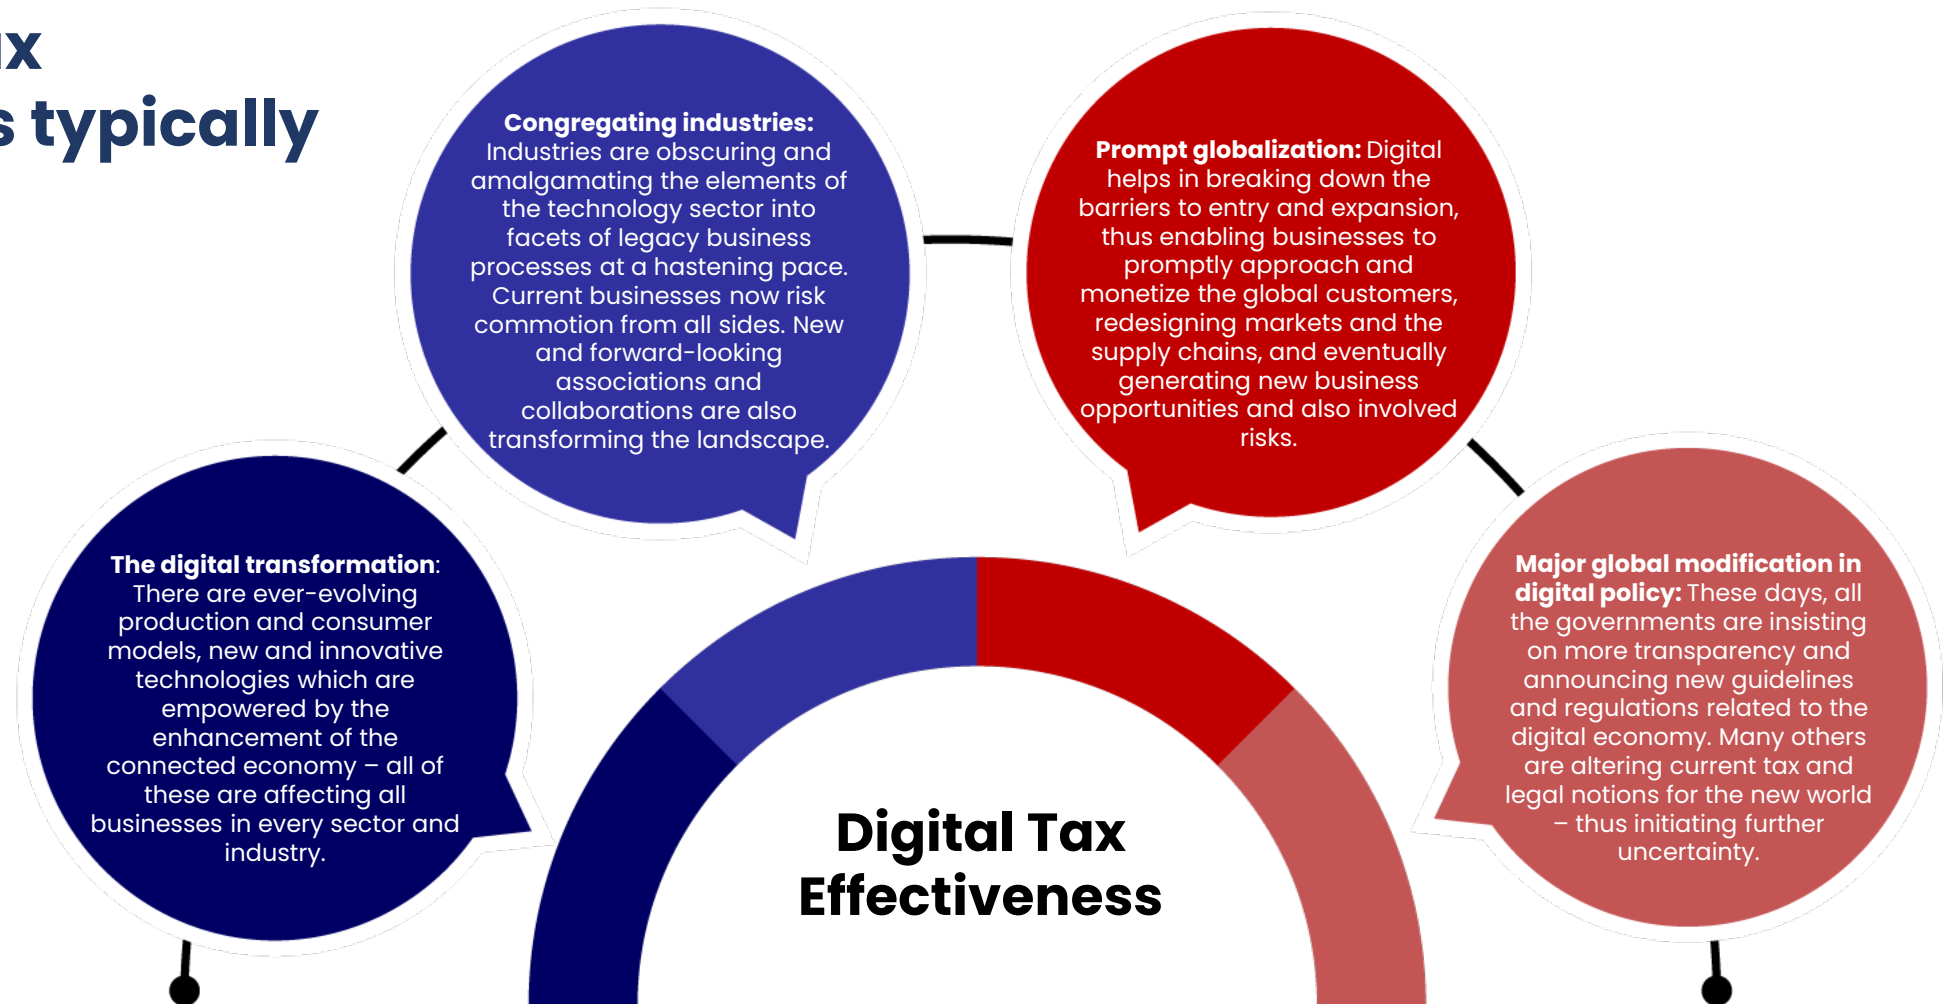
ax
s typically

Congregating industries: Industries are obscuring and amalgamating the elements of the technology sector into facets of legacy business processes at a hastening pace. Current businesses now risk commotion from all sides. New and forward-looking associations and collaborations are also transforming the landscape.

Prompt globalization: Digital helps in breaking down the barriers to entry and expansion, thus enabling businesses to promptly approach and monetize the global customers, redesigning markets and the supply chains, and eventually generating new business opportunities and also involved risks.

The digital transformation: There are ever-evolving production and consumer models, new and innovative technologies which are empowered by the enhancement of the connected economy – all of these are affecting all businesses in every sector and industry.

Major global modification in digital policy: These days, all the governments are insisting on more transparency and announcing new guidelines and regulations related to the digital economy. Many others are altering current tax and legal notions for the new world – thus initiating further uncertainty.

Digital Tax Effectiveness